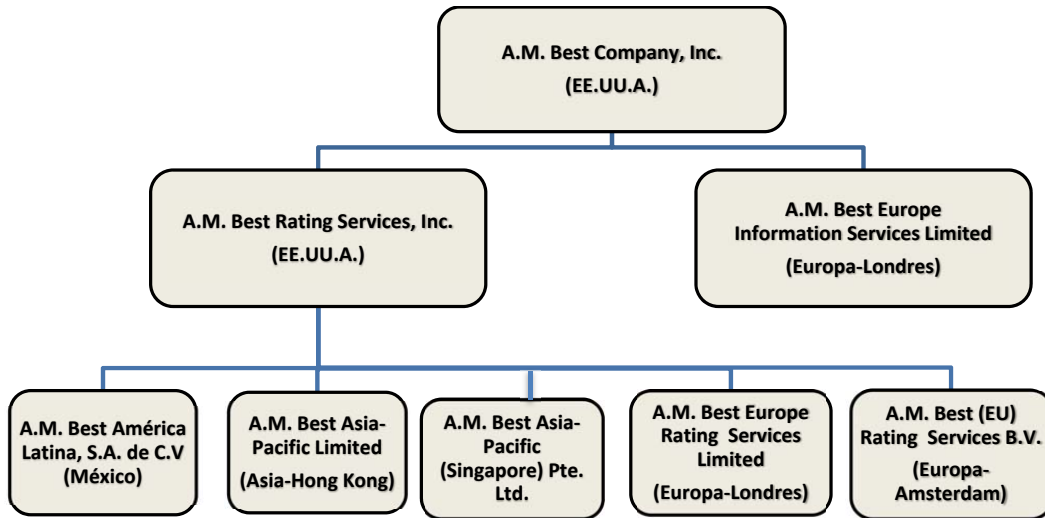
A.M. Best Company, Inc.
(EE.UU.A.)

A.M. Best Rating Services, Inc.
(EE.UU.A.)

A.M. Best Europe
Information Services Limited
(Europa-Londres)

A.M. Best América Latina, S.A. de C.V
(México)

A.M. Best Asia-Pacific Limited
(Asia-Hong Kong)

A.M. Best Asia-Pacific (Singapore) Pte. Ltd.

A.M. Best Europe Rating Services Limited
(Europa-Londres)

A.M. Best (EU) Rating Services B.V.
(Europa-Amsterdam)